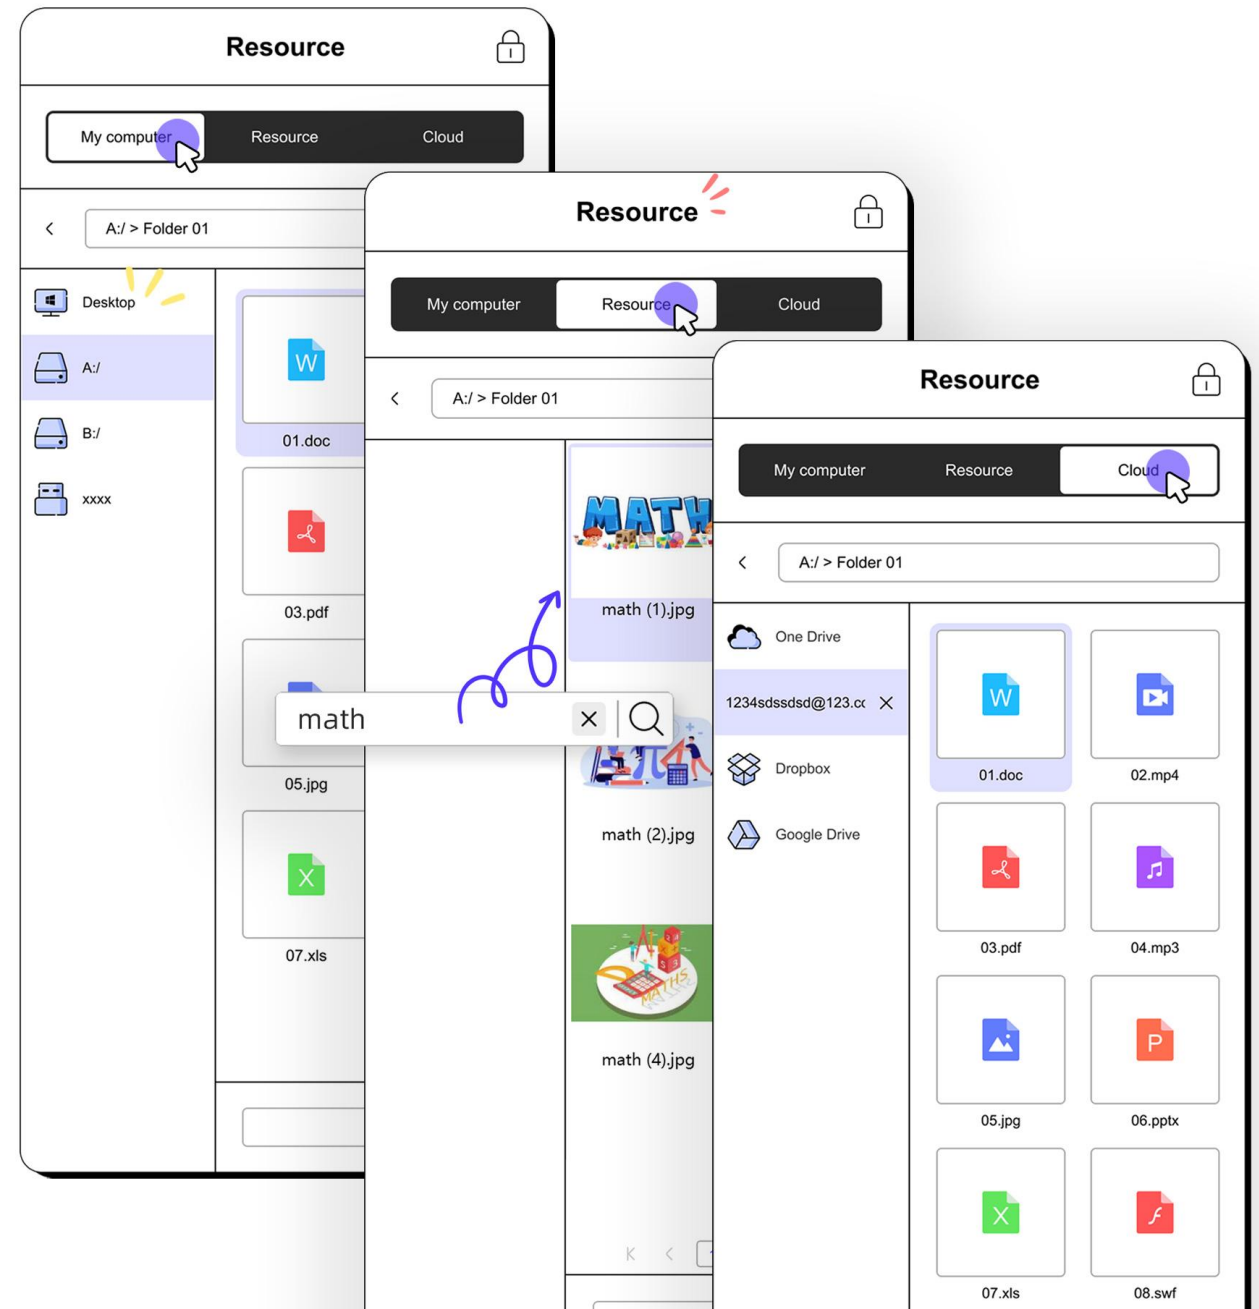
Resource

My computer
Resource
Cloud

A:/ > Folder 01

Desktop
A:/
B:/
xxxx

W
01.doc
03.pdf
05.jpg
X
07.xls

Resource

My computer
Resource
Cloud

A:/ > Folder 01

MATH
math (1).jpg
math (2).jpg
MATHS
math (4).jpg

math

Resource

My computer
Resource
Cloud

A:/ > Folder 01

One Drive
1234sdssdsd@123.cc
Dropbox
Google Drive

W
01.doc
02.mp4
03.pdf
04.mp3
05.jpg
P
06.pptx
X
07.xls
08.swf